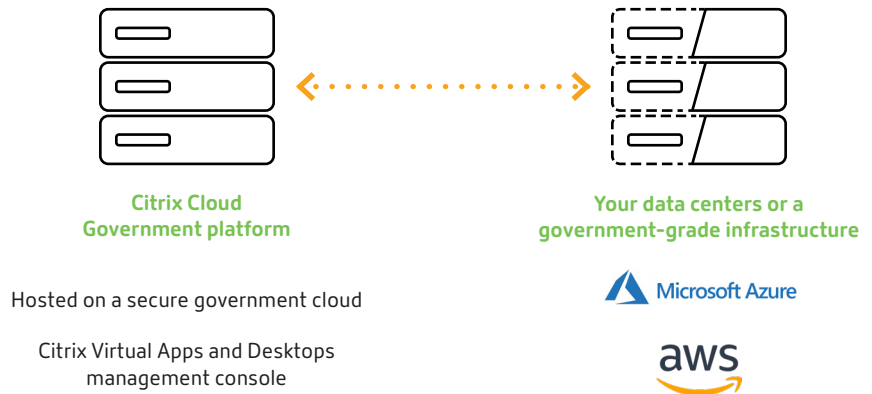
Citrix Cloud
Government platform

Your data centers or a
government-grade infrastructure

Hosted on a secure government cloud

Microsoft Azure

Citrix Virtual Apps and Desktops
management console

aws